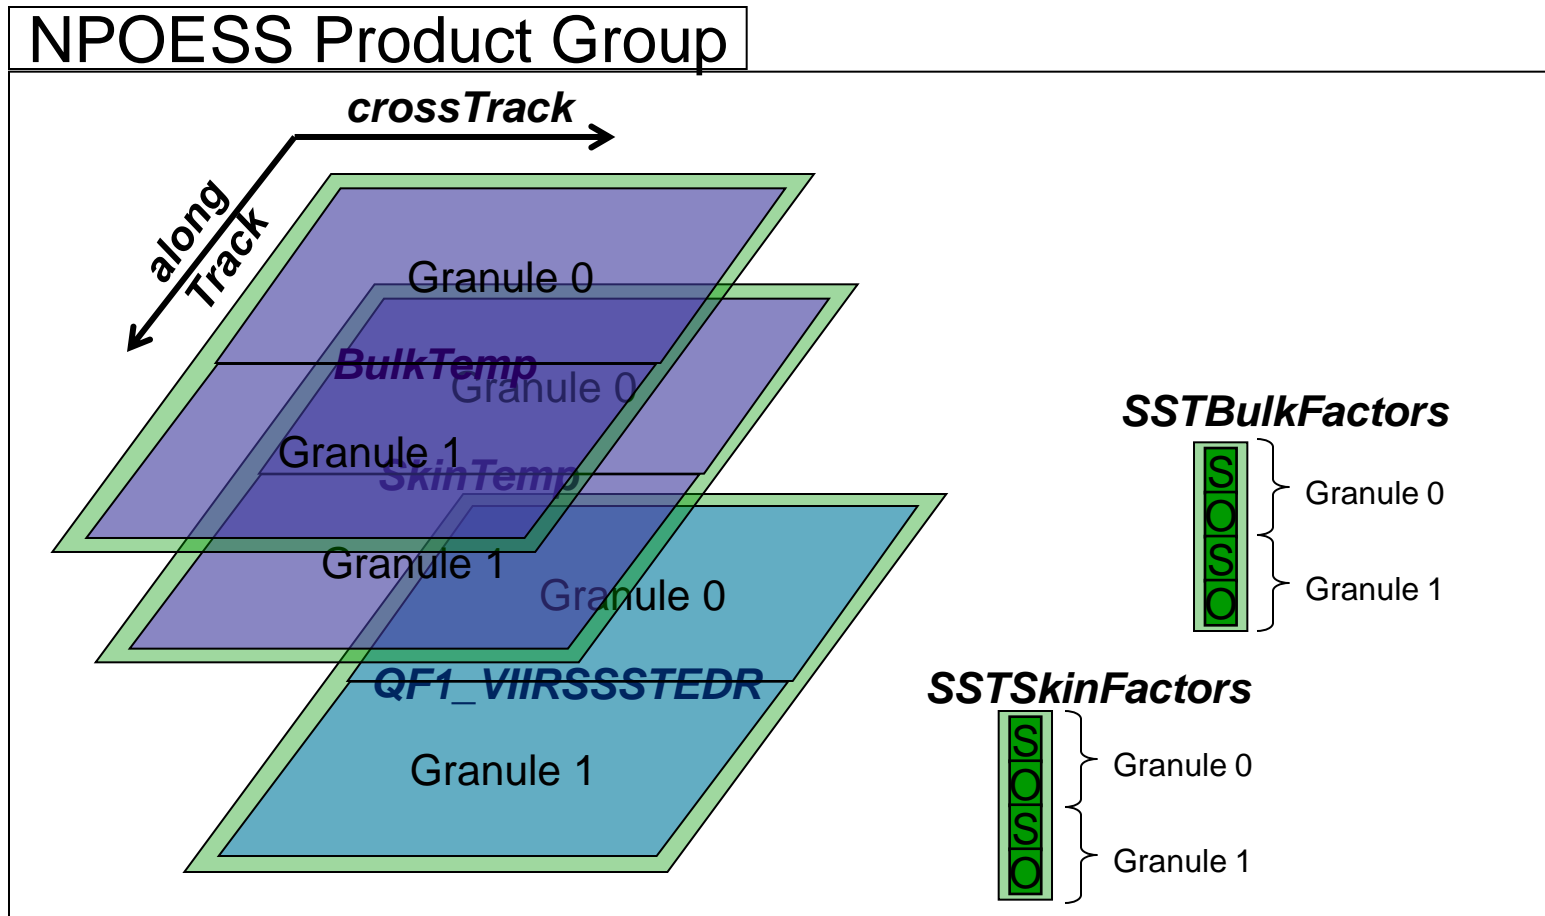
NPOESS Product Group

crossTrack

along Track

Granule 0

BulkTemp

Granule 0

Granule 1

SkinTemp

Granule 1

Granule 0

QF1_VIIRSSSTEDR

Granule 1

SSTBulkFactors

S
O
S
O

Granule 0

Granule 1

SSTSkinFactors

S
O
S
O

Granule 0

Granule 1